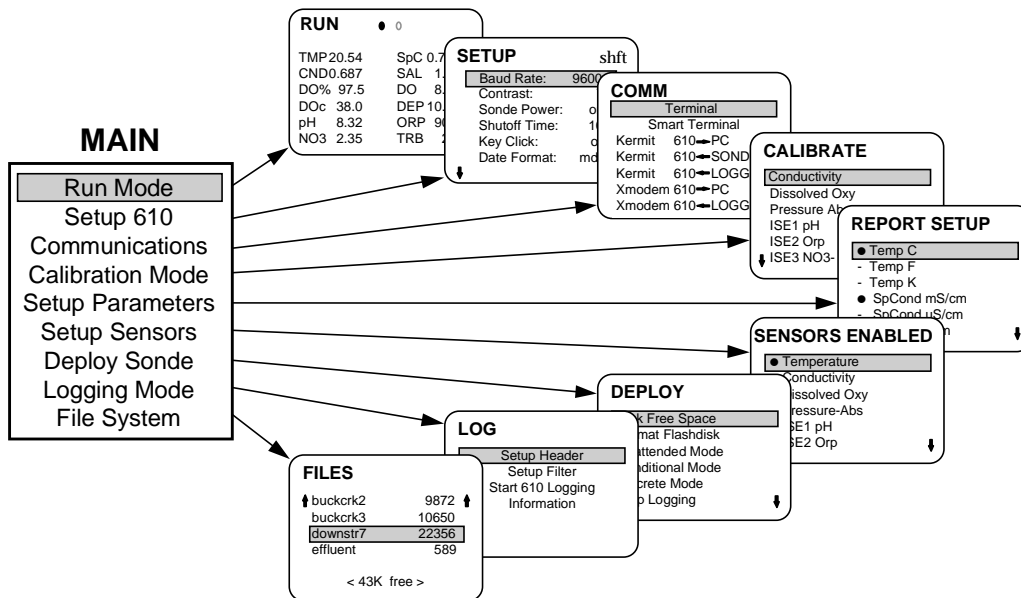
MAIN

Run Mode
Setup 610
Communications
Calibration Mode
Setup Parameters
Setup Sensors
Deploy Sonde
Logging Mode
File System

RUN ● o

TMP 20.54 SpC 0.7
CND 0.687 SAL 1.
DO% 97.5 DO 8.
DOc 38.0 DEP 10.
pH 8.32 ORP 9(
NO3 2.35 TRB 2

SETUP shft

Baud Rate: 9600
Contrast:
Sonde Power: o
Shutoff Time: 10
Key Click: o
Date Format: md

COMM

Terminal
Smart Terminal
Kermit 610→PC
Kermit 610→SOND
Kermit 610→LOGG
Xmodem 610→PC
Xmodem 610→LOGG

CALIBRATE

Conductivity
Dissolved Oxy
Pressure Abs
ISE1 pH
ISE2 Orp
ISE3 NO3-

REPORT SETUP

● Temp C
- Temp F
- Temp K
● SpCond mS/cm
- SpCond uS/cm
n

SENSORS ENABLED

● Temperature
Conductivity
Dissolved Oxy
Pressure-Abs
ISE1 pH
ISE2 Orp

DEPLOY

k Free Space
mat Flashdisk
attended Mode
nditional Mode
crete Mode
o Logging

LOG

Setup Header
Setup Filter
Start 610 Logging
Information

FILES

buckcrk2 9872
buckcrk3 10650
downstr7 22356
effluent 589

< 43K free >